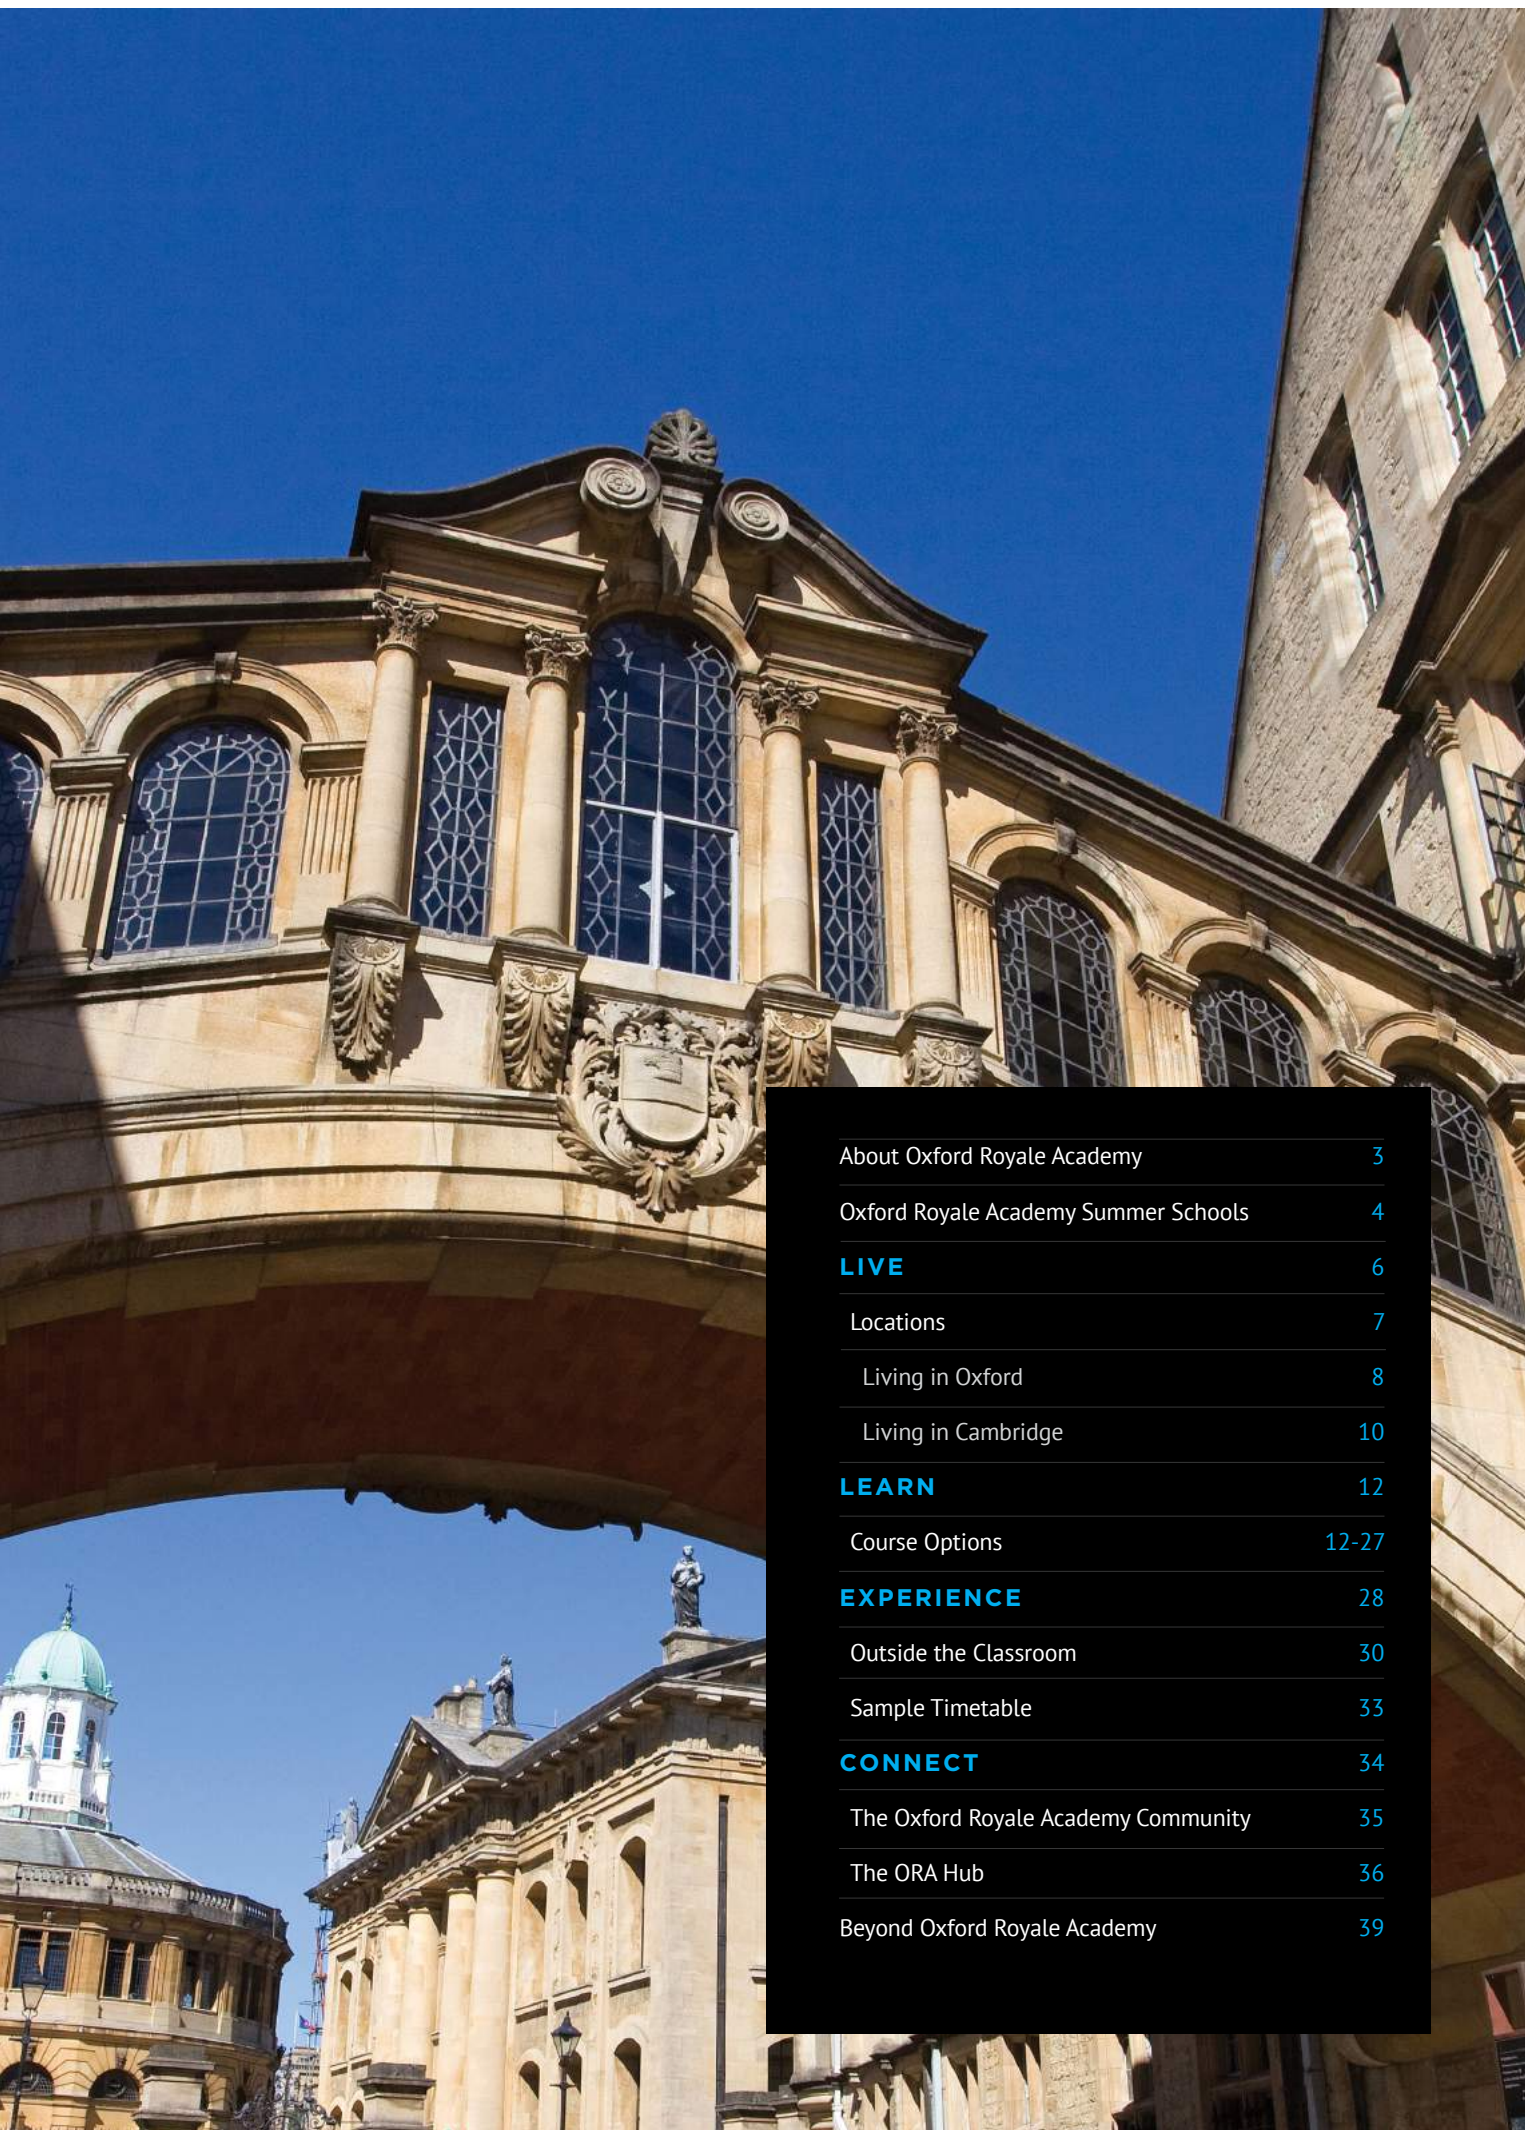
About Oxford Royale Academy 3

Oxford Royale Academy Summer Schools 4

LIVE 6

Locations 7

Living in Oxford 8

Living in Cambridge 10

LEARN 12

Course Options 12-27

EXPERIENCE 28

Outside the Classroom 30

Sample Timetable 33

CONNECT 34

The Oxford Royale Academy Community 35

The ORA Hub 36

Beyond Oxford Royale Academy 39